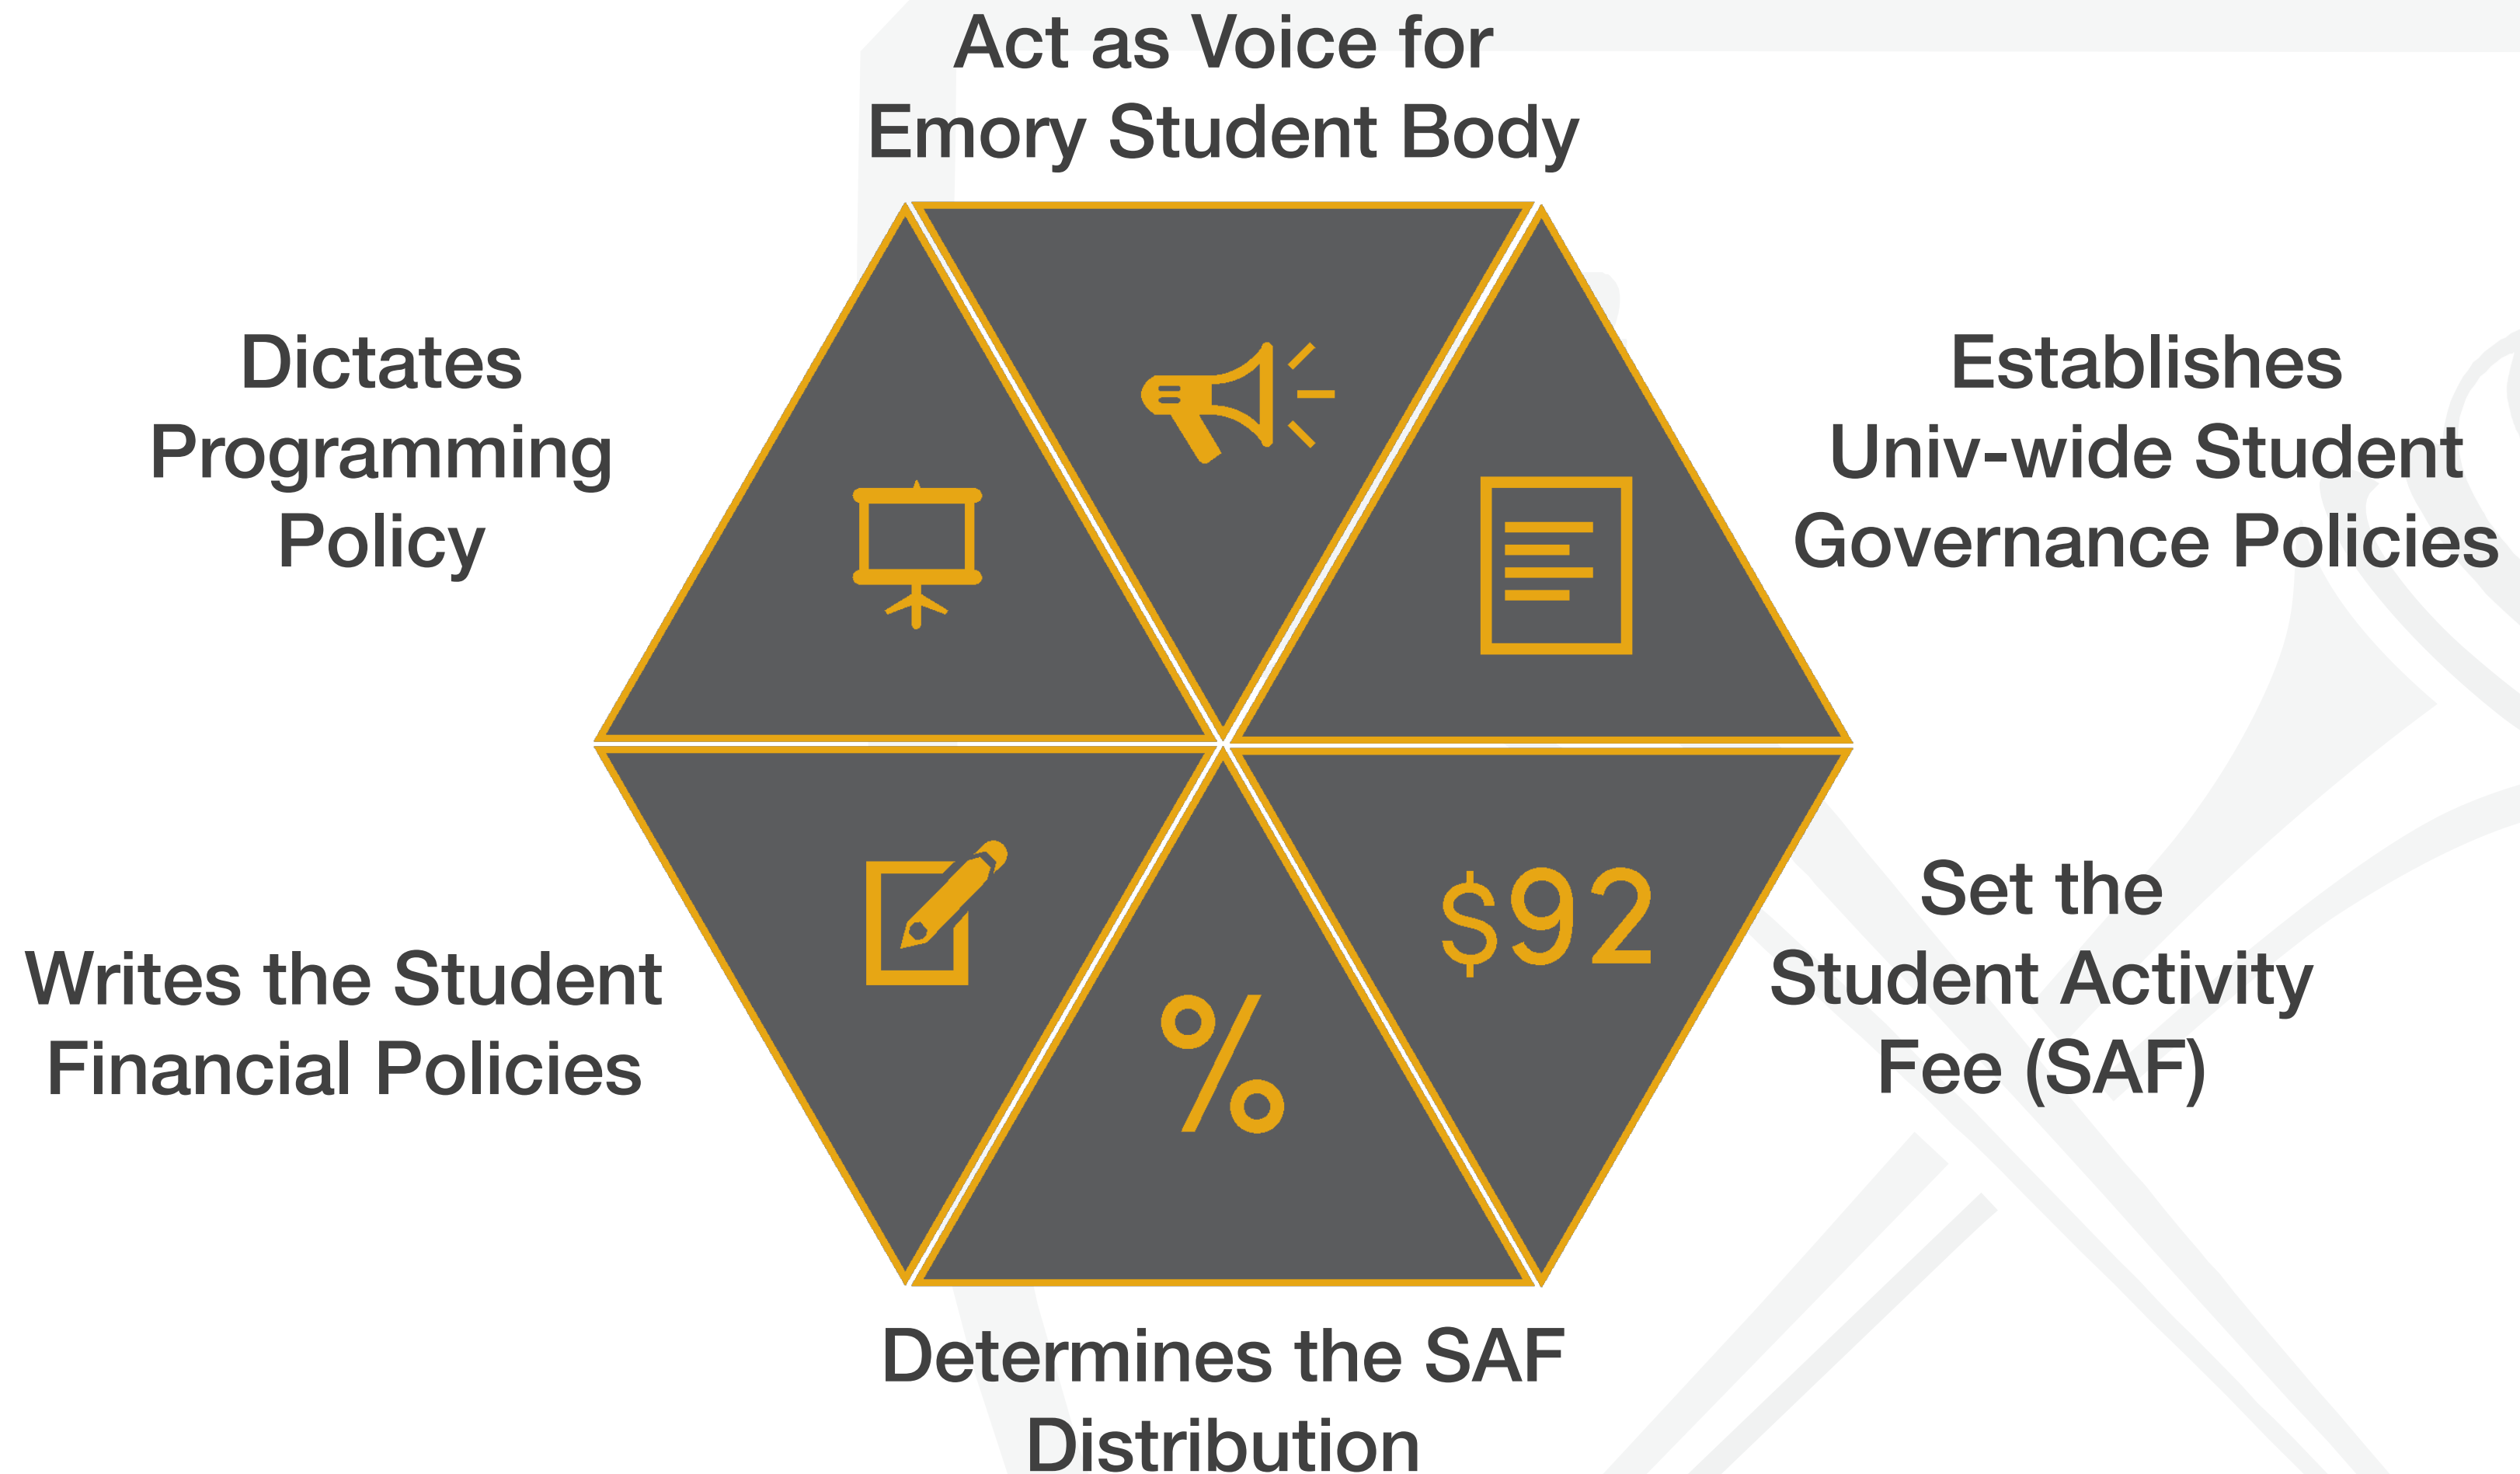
Act as Voice for Emory Student Body

Dictates Programming Policy

Establishes Univ-wide Student Governance Policies

$92

%

Writes the Student Financial Policies

Set the Student Activity Fee (SAF)

Determines the SAF Distribution